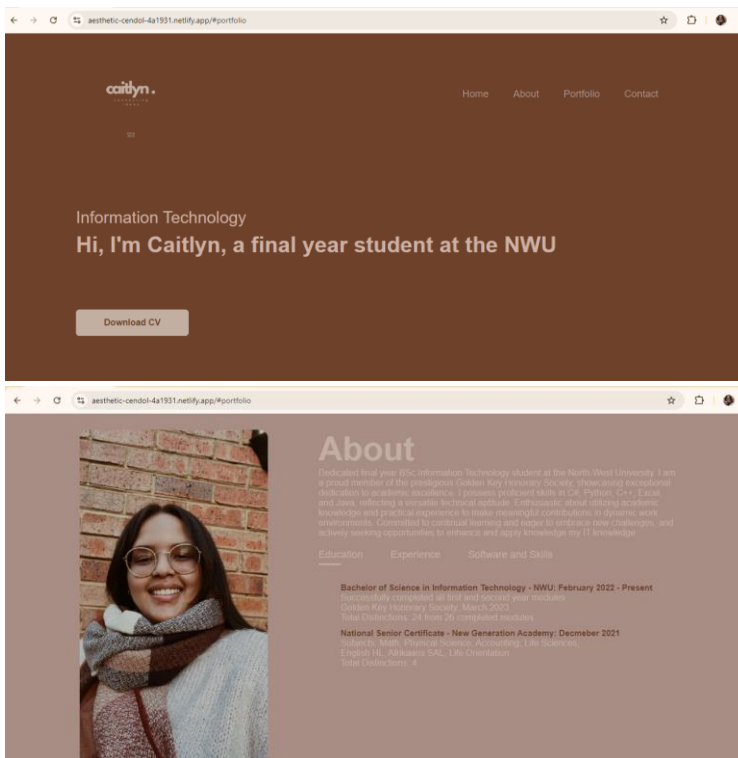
aesthetic-cendol-4a1931.netlify.app/#portfolio

caitlyn.

Home About Portfolio Contact

Information Technology

Hi, I'm Caitlyn, a final year student at the NWU

Download CV

aesthetic-cendol-4a1931.netlify.app/#portfolio

About

Dedicated final year BSc Information Technology student at the North-West University. I am a proud member of the prestigious Golden Key Honorary Society, showcasing exceptional dedication to academic excellence. I possess proficient skills in C#, Python, C++, Excel, and Java, reflecting a versatile technical aptitude. Enthusiastic about utilizing academic knowledge and practical experience to make meaningful contributions in dynamic work environments. Committed to continual learning and eager to embrace new challenges, and actively seeking opportunities to enhance and apply knowledge my IT knowledge.

Education Experience Software and Skills

Bachelor of Science in Information Technology - NWU: February 2022 - Present
Successfully completed all first and second year modules
Golden Key Honorary Society: March 2023
Total Distinctions: 24 from 26 completed modules

National Senior Certificate - New Generation Academy: Decmeber 2021
Subjects: Math, Physical Science, Accounting, Life Sciences, English HL, Afrikaans SAL, Life Orientation
Total Distinctions: 4